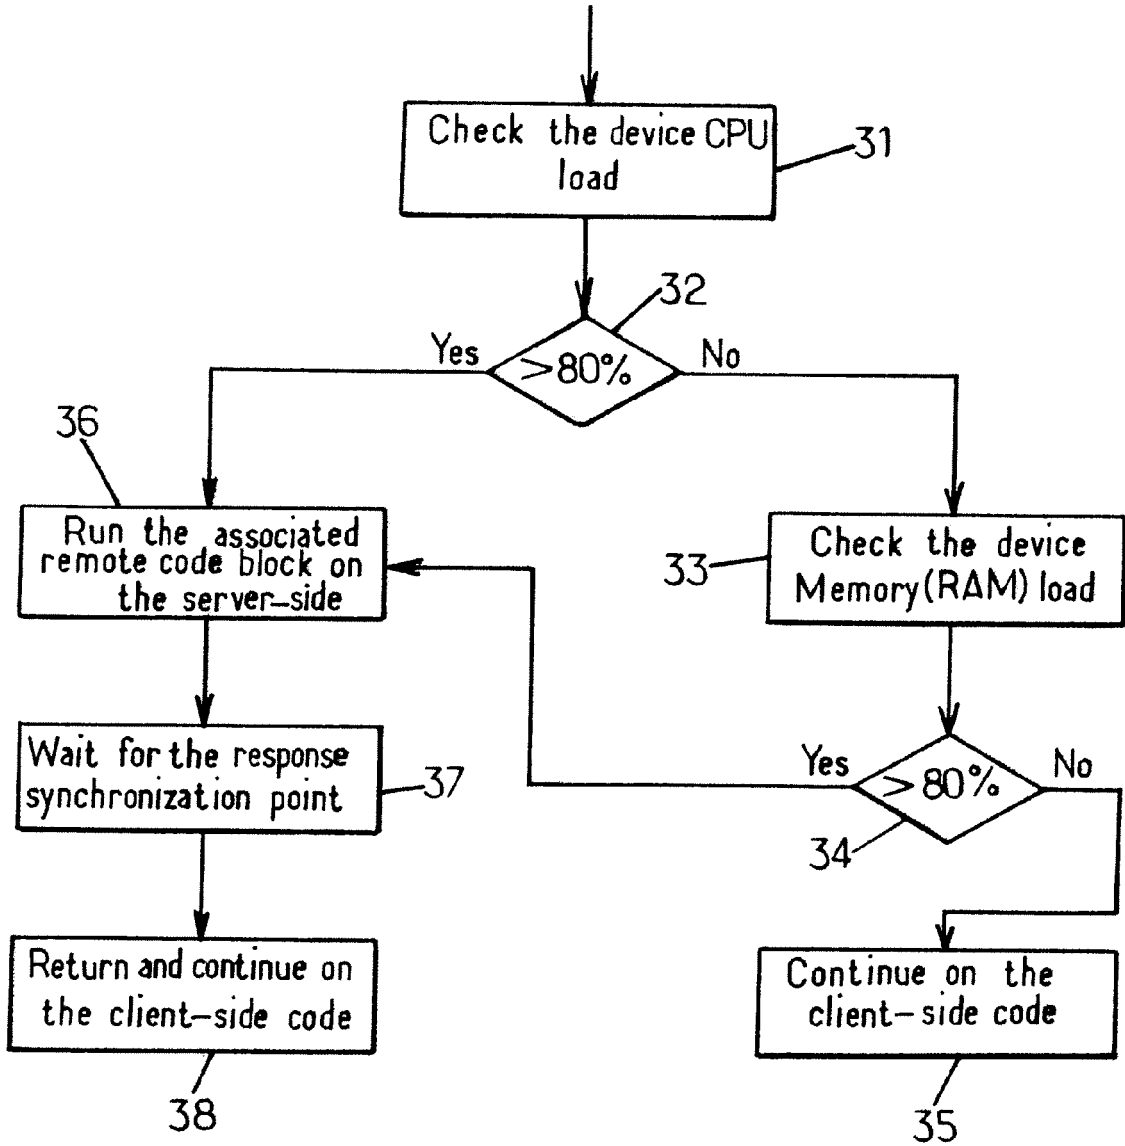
Check the device CPU load

31

32

Yes

$>80\%$

No

36

Run the associated remote code block on the server-side

33

Check the device Memory(RAM) load

Wait for the response synchronization point

37

Yes

$>80\%$

No

34

Return and continue on the client-side code

Continue on the client-side code

38

35